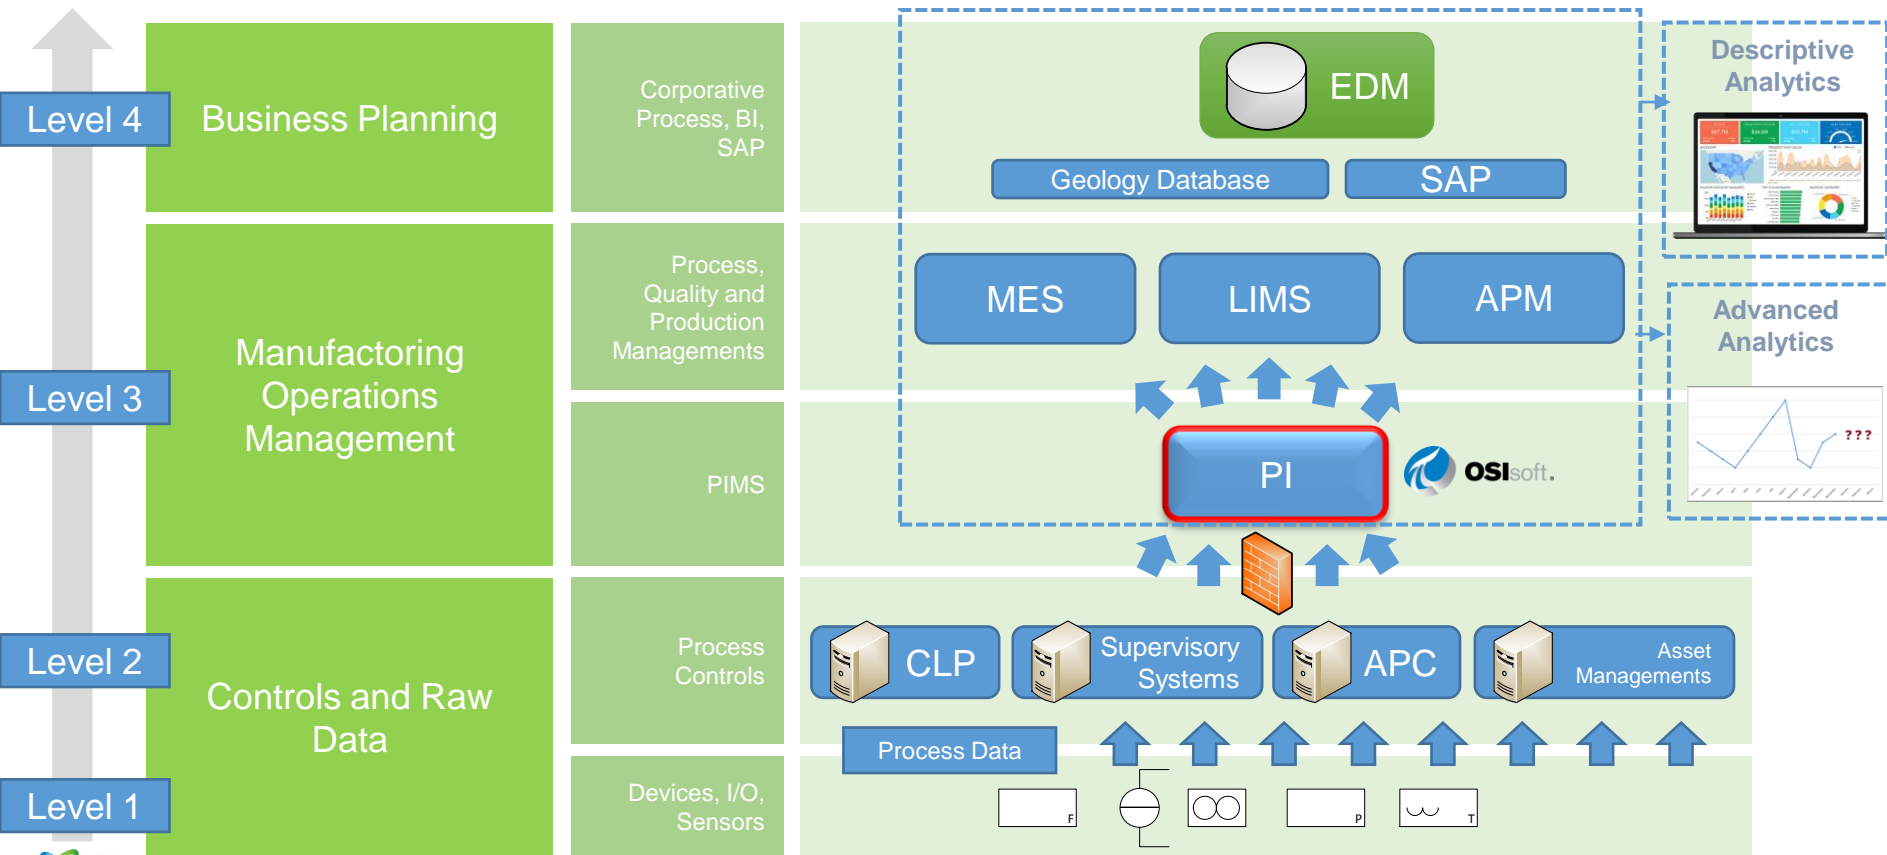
Level 4

Business Planning

Corporative Process, BI, SAP

EDM

Geology Database

SAP

Descriptive Analytics

Level 3

Manufactoring Operations Management

Process, Quality and Production Managements

MES

LIMS

APM

Advanced Analytics

???

PIMS

PI

OSIsoft.

Level 2

Controls and Raw Data

Process Controls

CLP

Supervisory Systems

APC

Asset Managements

Process Data

Level 1

Devices, I/O, Sensors

F

P

T